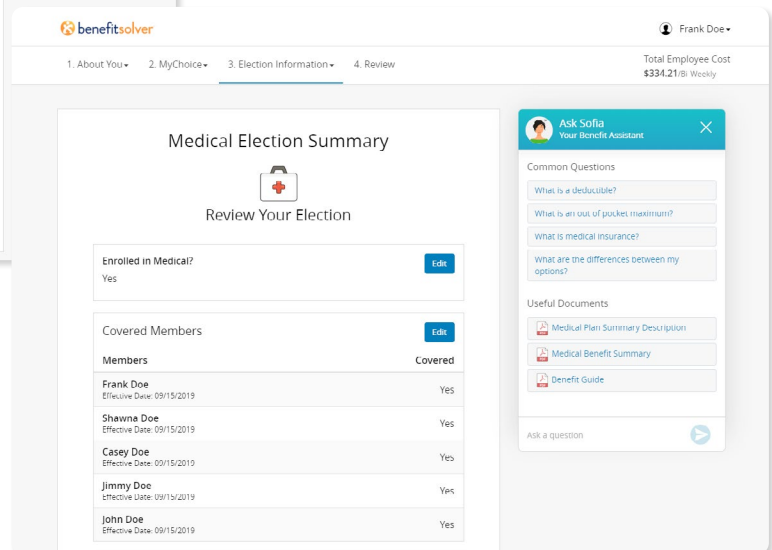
benefitsolver

Frank Doe

1. About You 2. MyChoice 3. Election Information 4. Review

Total Employee Cost
$334.21/Bi Weekly

Medical Election Summary

Review Your Election

Enrolled in Medical?
Yes

Edit

Covered Members

Edit

| Members | Covered |
|---|---|
| Frank Doe Effective Date: 09/15/2019 | Yes |
| Shawna Doe Effective Date: 09/15/2019 | Yes |
| Casey Doe Effective Date: 09/15/2019 | Yes |
| Jimmy Doe Effective Date: 09/15/2019 | Yes |
| John Doe Effective Date: 09/15/2019 | Yes |

Ask Sofia
Your Benefit Assistant

Common Questions

What is a deductible?

What is an out of pocket maximum?

What is medical insurance?

What are the differences between my options?

Useful Documents

Medical Plan Summary Description

Medical Benefit Summary

Benefit Guide

Ask a question